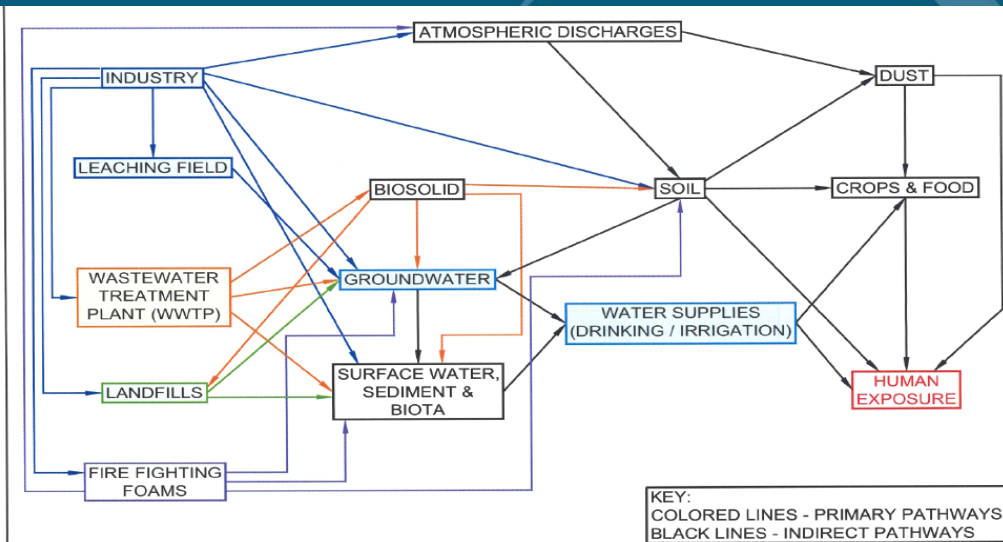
ATMOSPHERIC DISCHARGES

INDUSTRY

DUST

LEACHING FIELD

BIOSOLID

SOIL

CROPS & FOOD

WASTEWATER TREATMENT PLANT (WWTP)

GROUNDWATER

WATER SUPPLIES (DRINKING / IRRIGATION)

SURFACE WATER, SEDIMENT & BIOTA

LANDFILLS

HUMAN EXPOSURE

FIRE FIGHTING FOAMS

KEY:
COLORED LINES - PRIMARY PATHWAYS
BLACK LINES - INDIRECT PATHWAYS